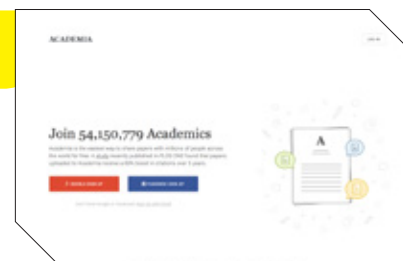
ACADEMIA

LOG IN

Join 54,150,779 Academics

Academia is the easiest way to share papers with millions of people across the world for free. A study recently published in PLOS ONE found that papers uploaded to Academia receive a 69% boost in citations over 5 years.

G GOOGLE SIGN UP

f FACEBOOK SIGN UP

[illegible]

A